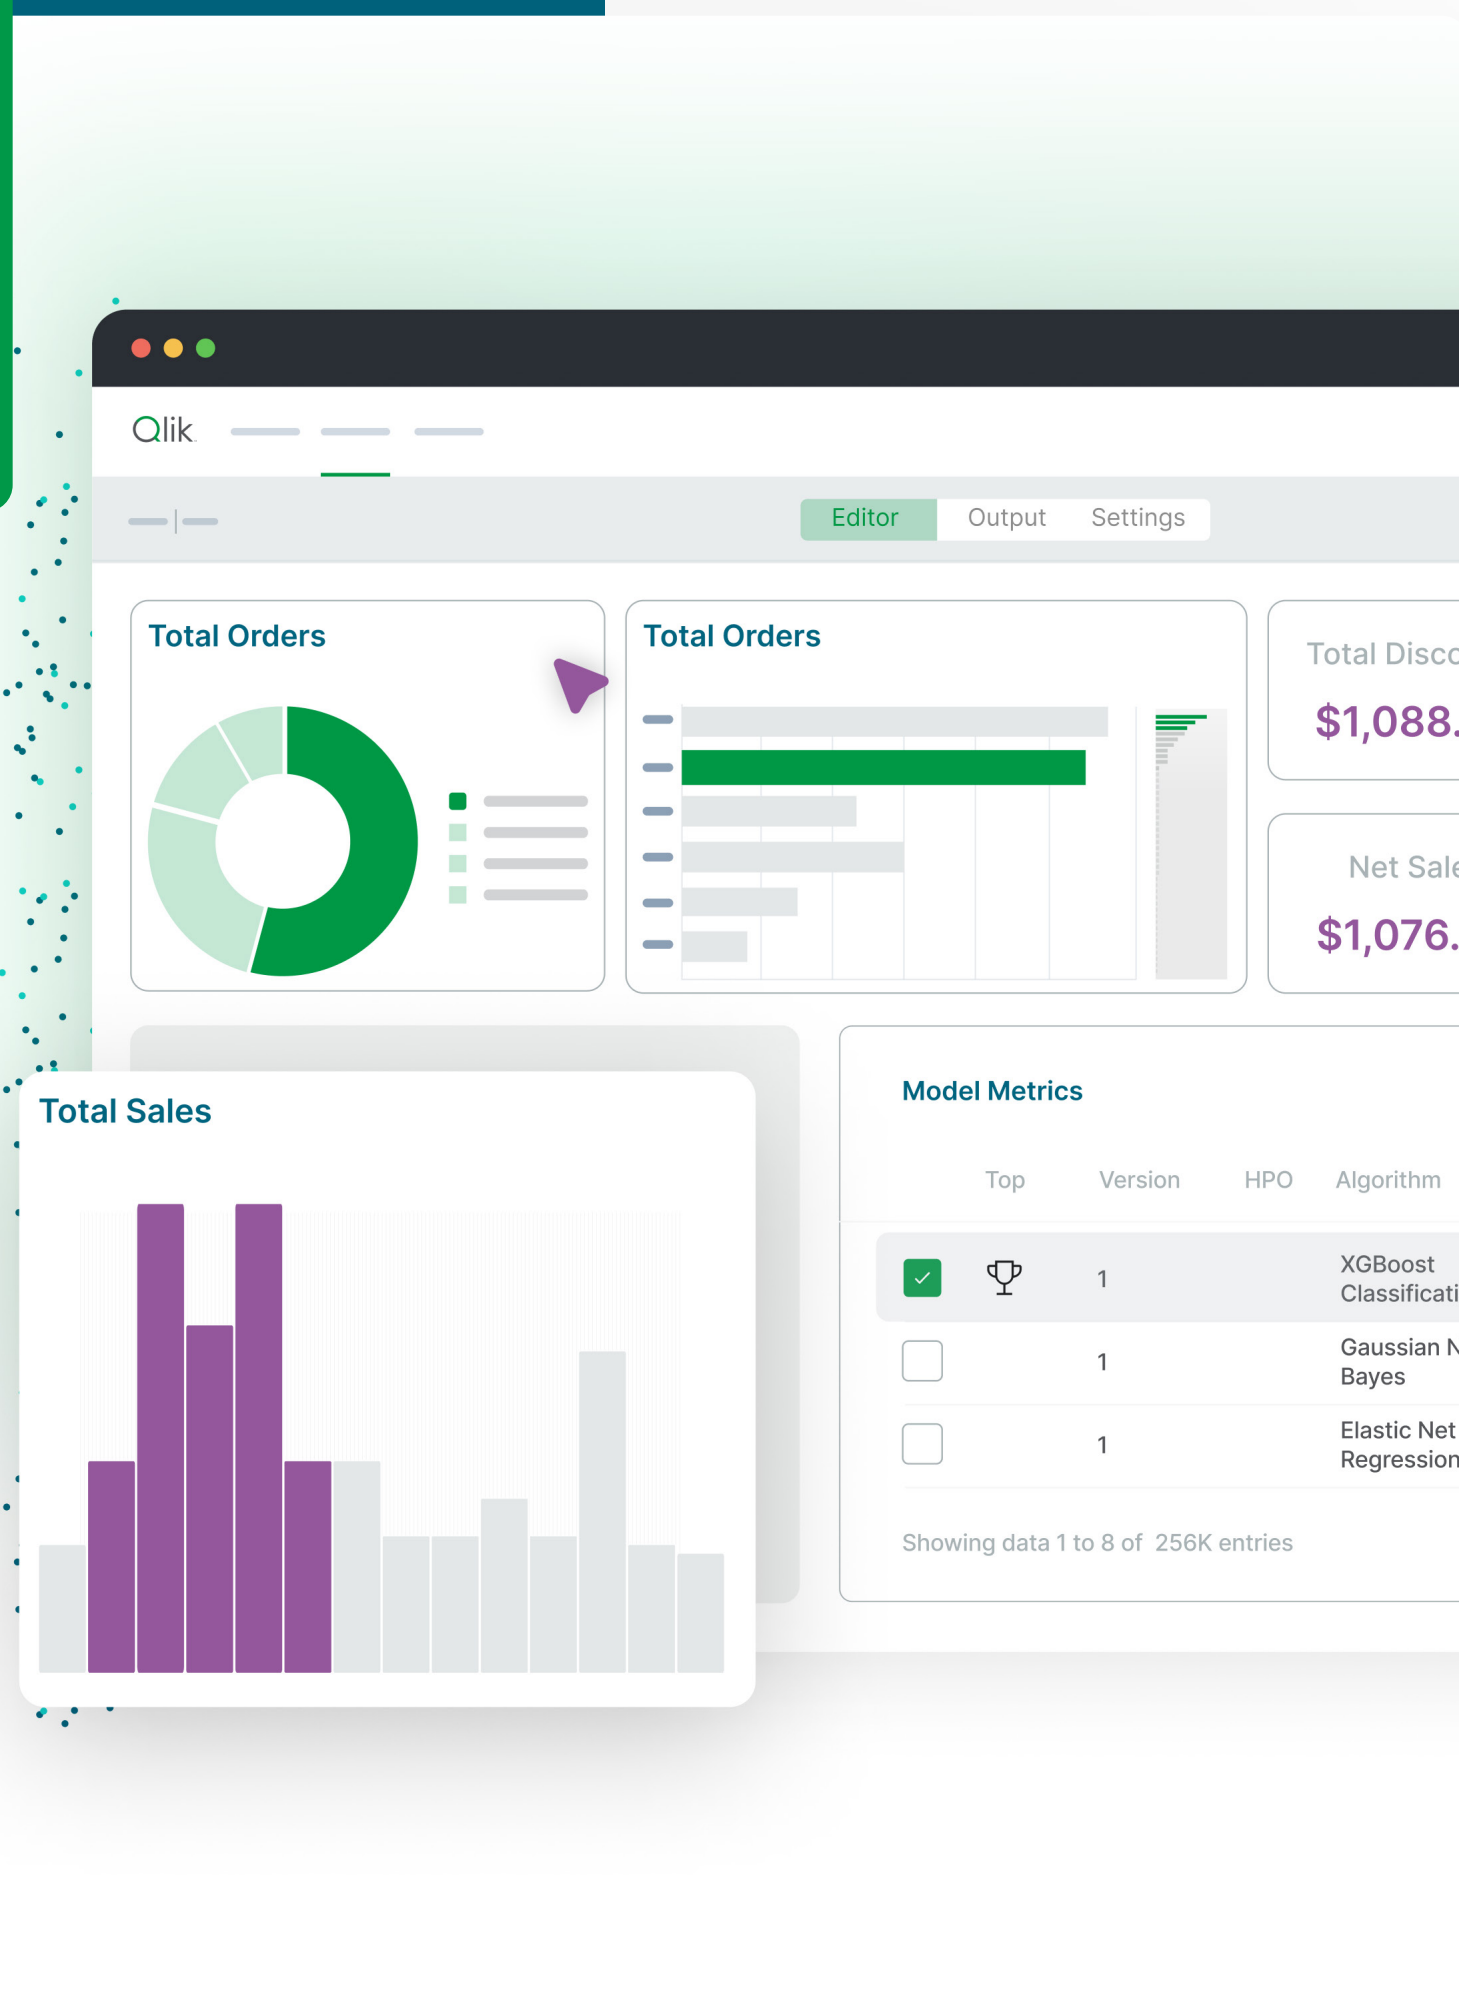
Qlik

Editor Output Settings

Total Orders

Total Orders

Total Disco
$1,088.

Net Sale
$1,076.

Total Sales

Model Metrics

| Top | Version | HPO | Algorithm |
|---|---|---|---|
| | 1 | | XGBoost Classificati |
| | 1 | | Gaussian N Bayes |
| | 1 | | Elastic Net Regression |

Showing data 1 to 8 of 256K entries